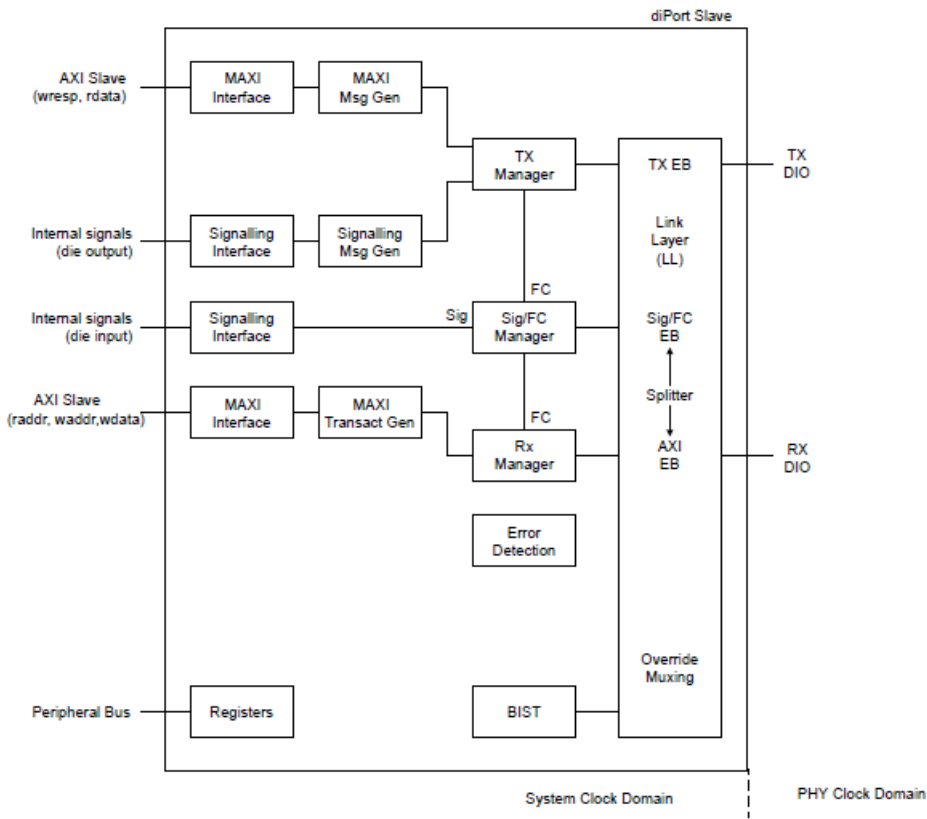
diPort Slave

AXI Slave (wresp, rdata)

MAXI Interface

MAXI Msg Gen

TX Manager

TX EB

TX DIO

Internal signals (die output)

Signalling Interface

Signalling Msg Gen

Link Layer (LL)

FC

Internal signals (die input)

Signalling Interface

Sig

Sig/FC Manager

Sig/FC EB

AXI Slave (raddr, waddr,wdata)

MAXI Interface

MAXI Transact Gen

FC

Splitter

Rx Manager

AXI EB

RX DIO

Error Detection

Override Muxing

Peripheral Bus

Registers

BIST

System Clock Domain

PHY Clock Domain